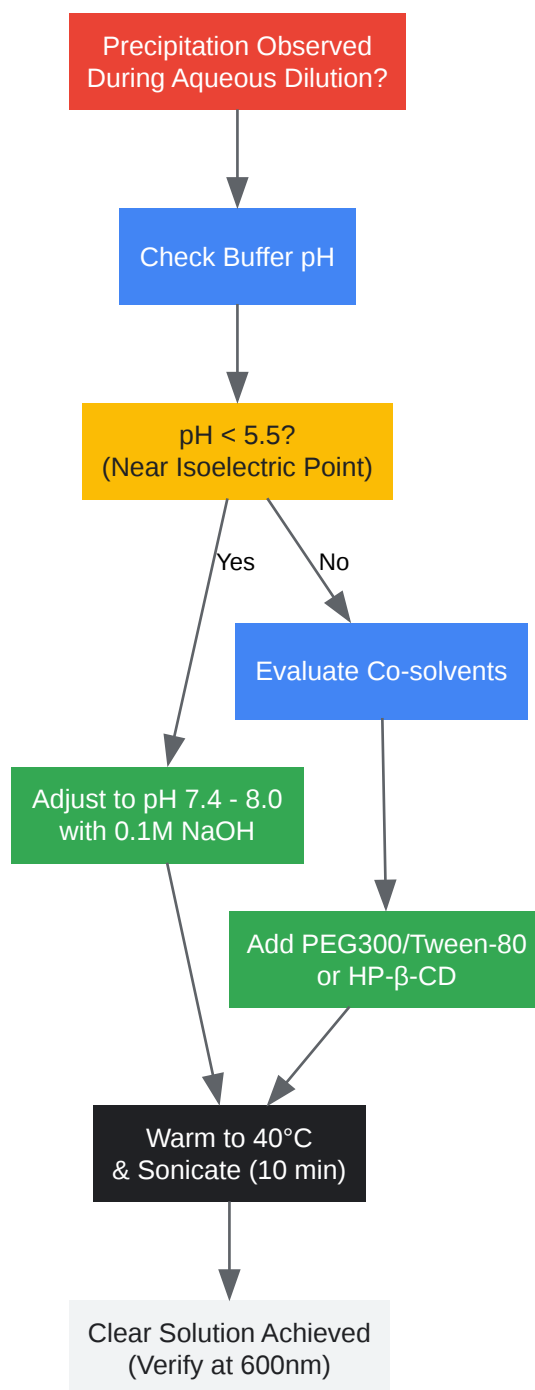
Precipitation Observed During Aqueous Dilution?

Check Buffer pH

pH < 5.5? (Near Isoelectric Point)

Yes

No

Evaluate Co-solvents

Adjust to pH 7.4 - 8.0 with 0.1M NaOH

Add PEG300/Tween-80 or HP-β-CD

Warm to 40°C & Sonicate (10 min)

Clear Solution Achieved (Verify at 600nm)